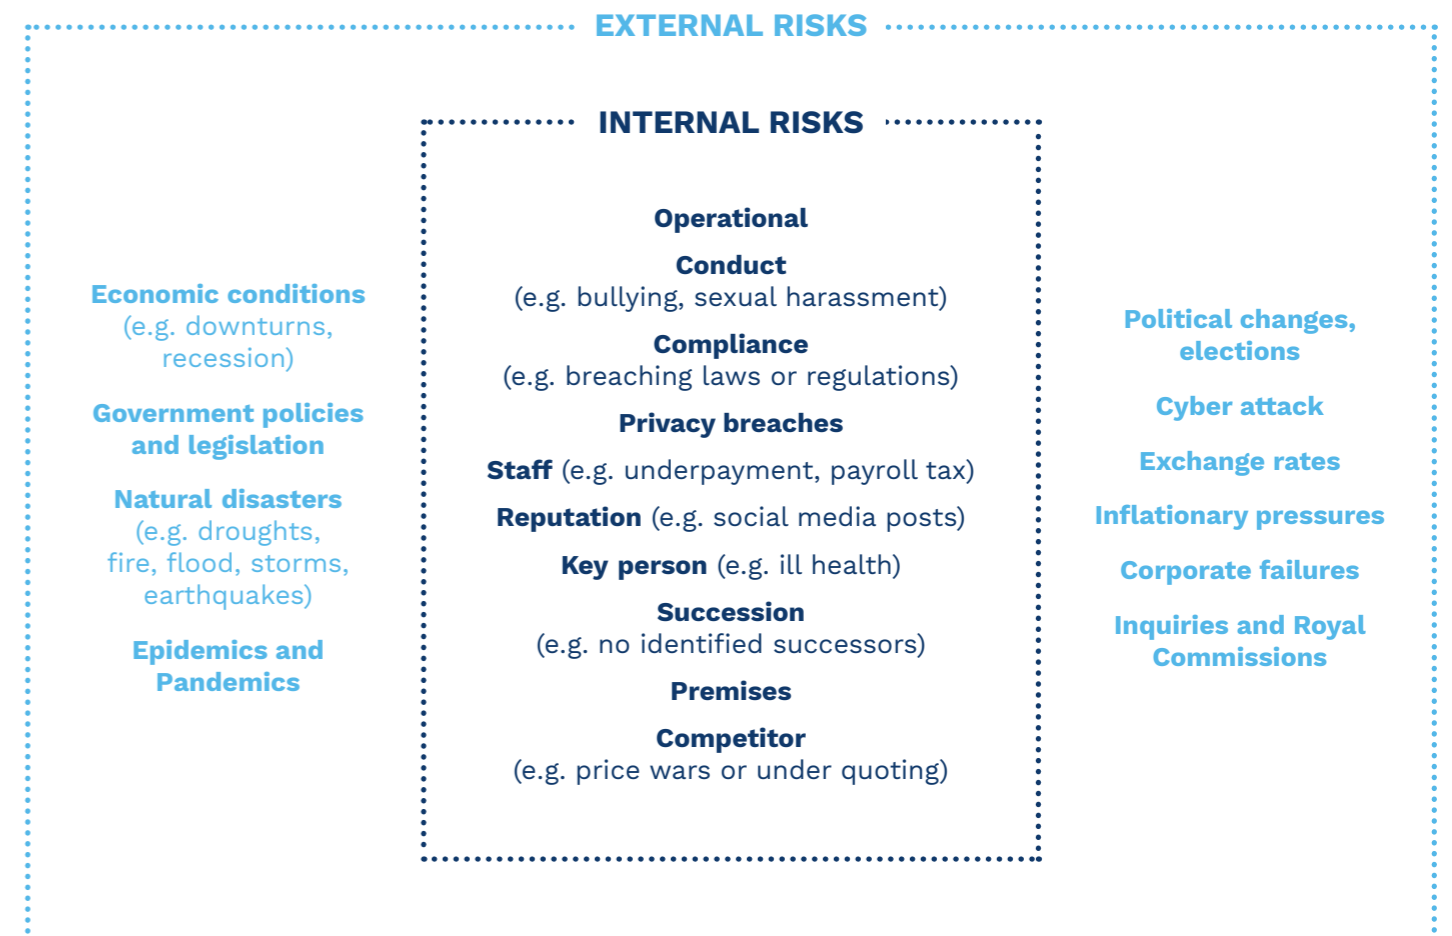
EXTERNAL RISKS

INTERNAL RISKS

Operational

Conduct
(e.g. bullying, sexual harassment)

Compliance
(e.g. breaching laws or regulations)

Privacy breaches

Staff (e.g. underpayment, payroll tax)

Reputation (e.g. social media posts)

Key person (e.g. ill health)

Succession
(e.g. no identified successors)

Premises

Competitor
(e.g. price wars or under quoting)

Economic conditions
(e.g. downturns, recession)

Government policies and legislation

Natural disasters
(e.g. droughts, fire, flood, storms, earthquakes)

Epidemics and Pandemics

Political changes, elections

Cyber attack

Exchange rates

Inflationary pressures

Corporate failures

Inquiries and Royal Commissions